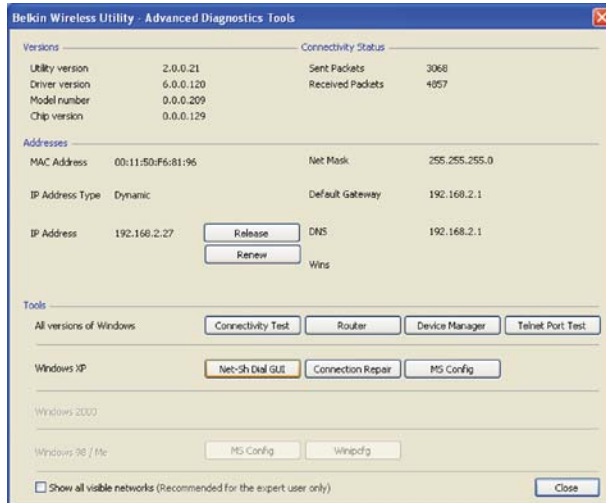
Belkin Wireless Utility - Advanced Diagnostics Tools

Versions

Utility version 2.0.0.21
Driver version 6.0.0.120
Model number 0.0.0.209
Chip version 0.0.0.129

Connectivity Status

Sent Packets 3068
Received Packets 4857

Addresses

MAC Address 00:11:50:F6:81:96
IP Address Type Dynamic
IP Address 192.168.2.27
Release
Renew

Net Mask 255.255.255.0
Default Gateway 192.168.2.1
DNS 192.168.2.1
Wins

Tools

All versions of Windows
Connectivity Test
Router
Device Manager
Telnet Port Test

Windows XP
Net-Sh Dial GUI
Connection Repair
MS Config

Windows 2000

Windows 98 / Me
MS Config
Winipcfg

Show all visible networks (Recommended for the expert user only)
Close